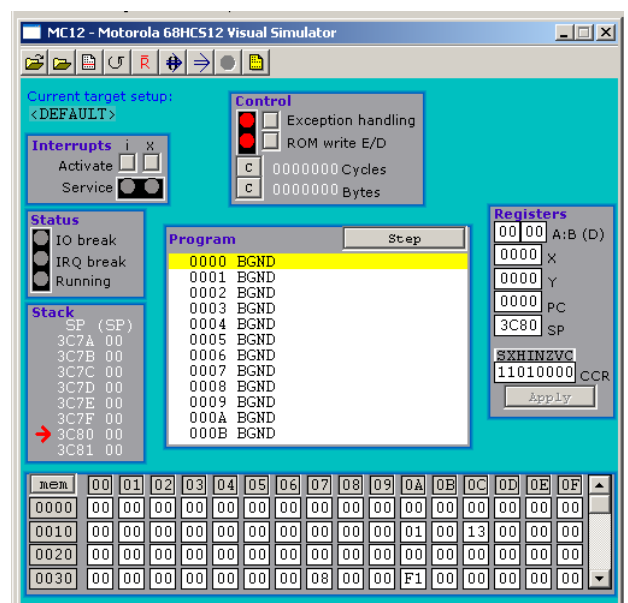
MC12 - Motorola 68HCS12 Visual Simulator

Current target setup:
<DEFAULT>

Control
Exception handling
ROM write E/D
C 0000000 Cycles
C 0000000 Bytes

Interrupts i X
Activate
Service

Status
IO break
IRQ break
Running

Stack
SP (SP)
3C7A 00
3C7B 00
3C7C 00
3C7D 00
3C7E 00
3C7F 00
3C80 00
3C81 00

Program
Step
0000 BGND
0001 BGND
0002 BGND
0003 BGND
0004 BGND
0005 BGND
0006 BGND
0007 BGND
0008 BGND
0009 BGND
000A BGND
000B BGND

Registers
00 00 A:B (D)
0000 X
0000 Y
0000 PC
3C80 SP
SXHINZVC
11010000 CCR
Apply

| mem | 00 | 01 | 02 | 03 | 04 | 05 | 06 | 07 | 08 | 09 | 0A | 0B | 0C | 0D | 0E | 0F |
|---|---|---|---|---|---|---|---|---|---|---|---|---|---|---|---|---|
| 0000 | 00 | 00 | 00 | 00 | 00 | 00 | 00 | 00 | 00 | 00 | 00 | 00 | 00 | 00 | 00 | 00 |
| 0010 | 00 | 00 | 00 | 00 | 00 | 00 | 00 | 00 | 00 | 00 | 01 | 00 | 13 | 00 | 00 | 00 |
| 0020 | 00 | 00 | 00 | 00 | 00 | 00 | 00 | 00 | 00 | 00 | 00 | 00 | 00 | 00 | 00 | 00 |
| 0030 | 00 | 00 | 00 | 00 | 00 | 00 | 00 | 08 | 00 | 00 | F1 | 00 | 00 | 00 | 00 | 00 |